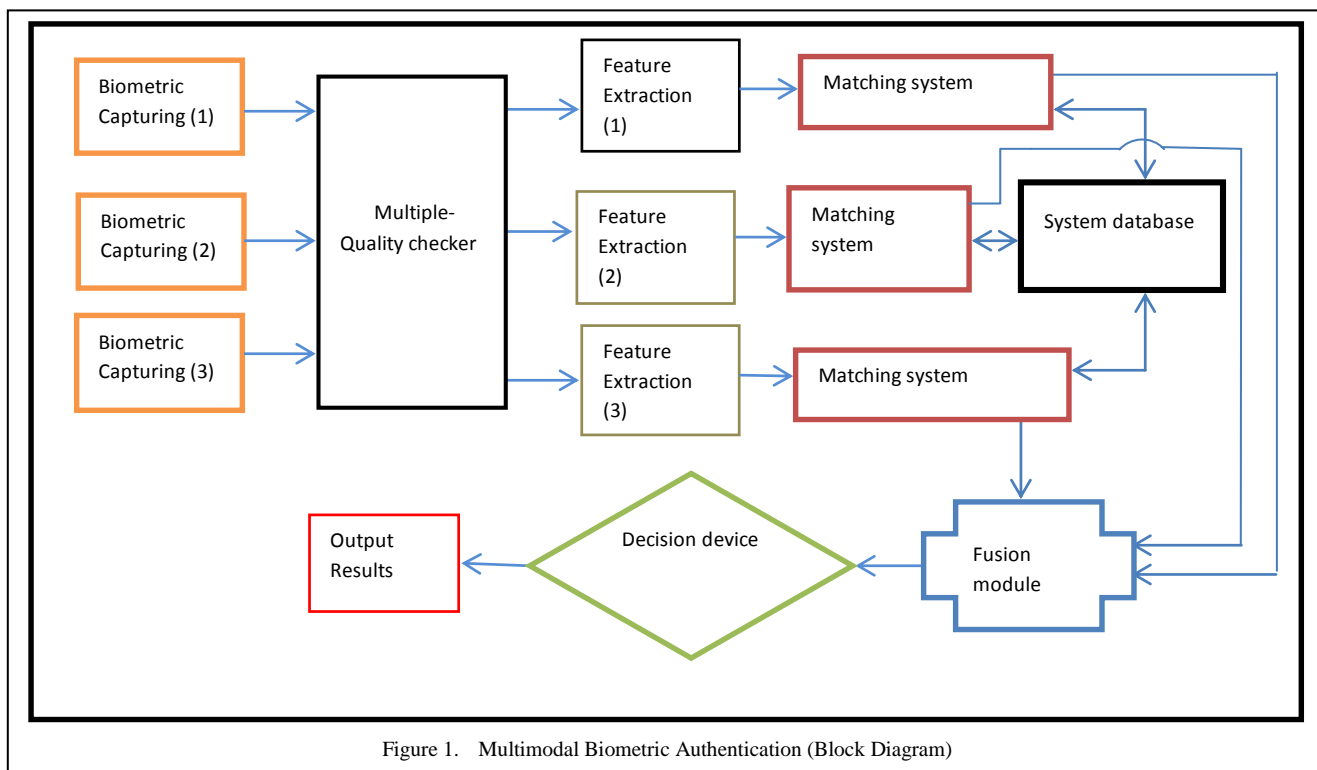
Biometric Capturing (1)

Biometric Capturing (2)

Biometric Capturing (3)

Multiple-Quality checker

Feature Extraction (1)

Feature Extraction (2)

Feature Extraction (3)

Matching system

Matching system

Matching system

System database

Fusion module

Decision device

Output Results

Figure 1. Multimodal Biometric Authentication (Block Diagram)